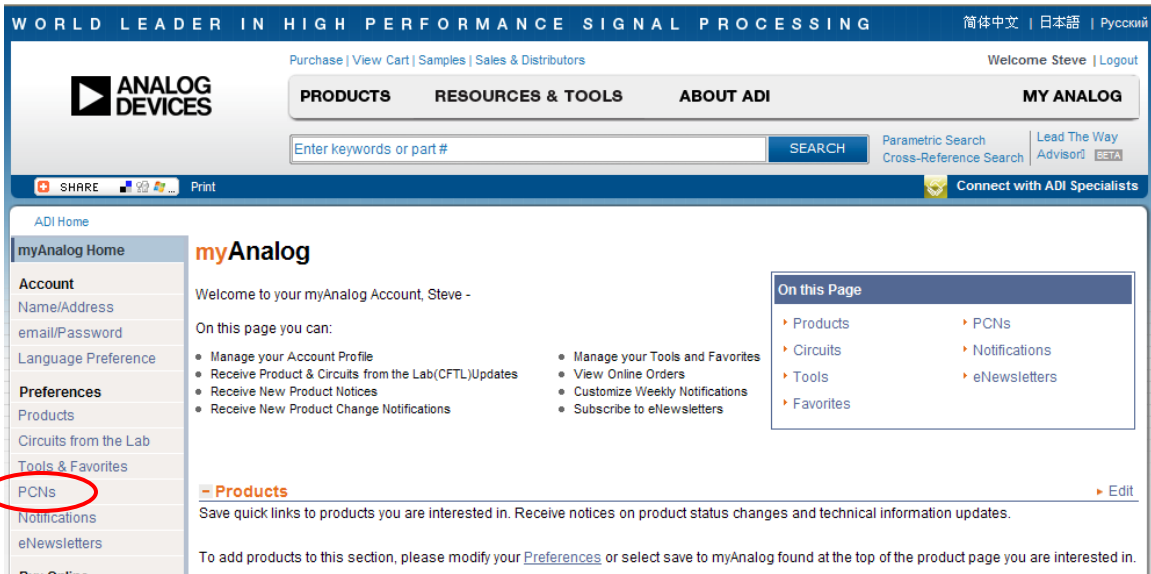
WORLD LEADER IN HIGH PERFORMANCE SIGNAL PROCESSING

简体中文 | 日本語 | Русский

ANALOG DEVICES

Purchase | View Cart | Samples | Sales & Distributors

Welcome Steve | Logout

PRODUCTS RESOURCES & TOOLS ABOUT ADI MY ANALOG

Enter keywords or part #

SEARCH

Parametric Search
Cross-Reference Search

Lead The Way Advisor BETA

SHARE

Print

Connect with ADI Specialists

ADI Home

myAnalog Home

Account
Name/Address
email/Password
Language Preference

Preferences
Products
Circuits from the Lab
Tools & Favorites
PCNs
Notifications
eNewsletters

myAnalog

Welcome to your myAnalog Account, Steve -

On this page you can:

- Manage your Account Profile
- Receive Product & Circuits from the Lab(CFTL)Updates
- Receive New Product Notices
- Receive New Product Change Notifications
- Manage your Tools and Favorites
- View Online Orders
- Customize Weekly Notifications
- Subscribe to eNewsletters

On this Page
Products
Circuits
Tools
Favorites
PCNs
Notifications
eNewsletters

− Products

Edit

Save quick links to products you are interested in. Receive notices on product status changes and technical information updates.

To add products to this section, please modify your Preferences or select save to myAnalog found at the top of the product page you are interested in.